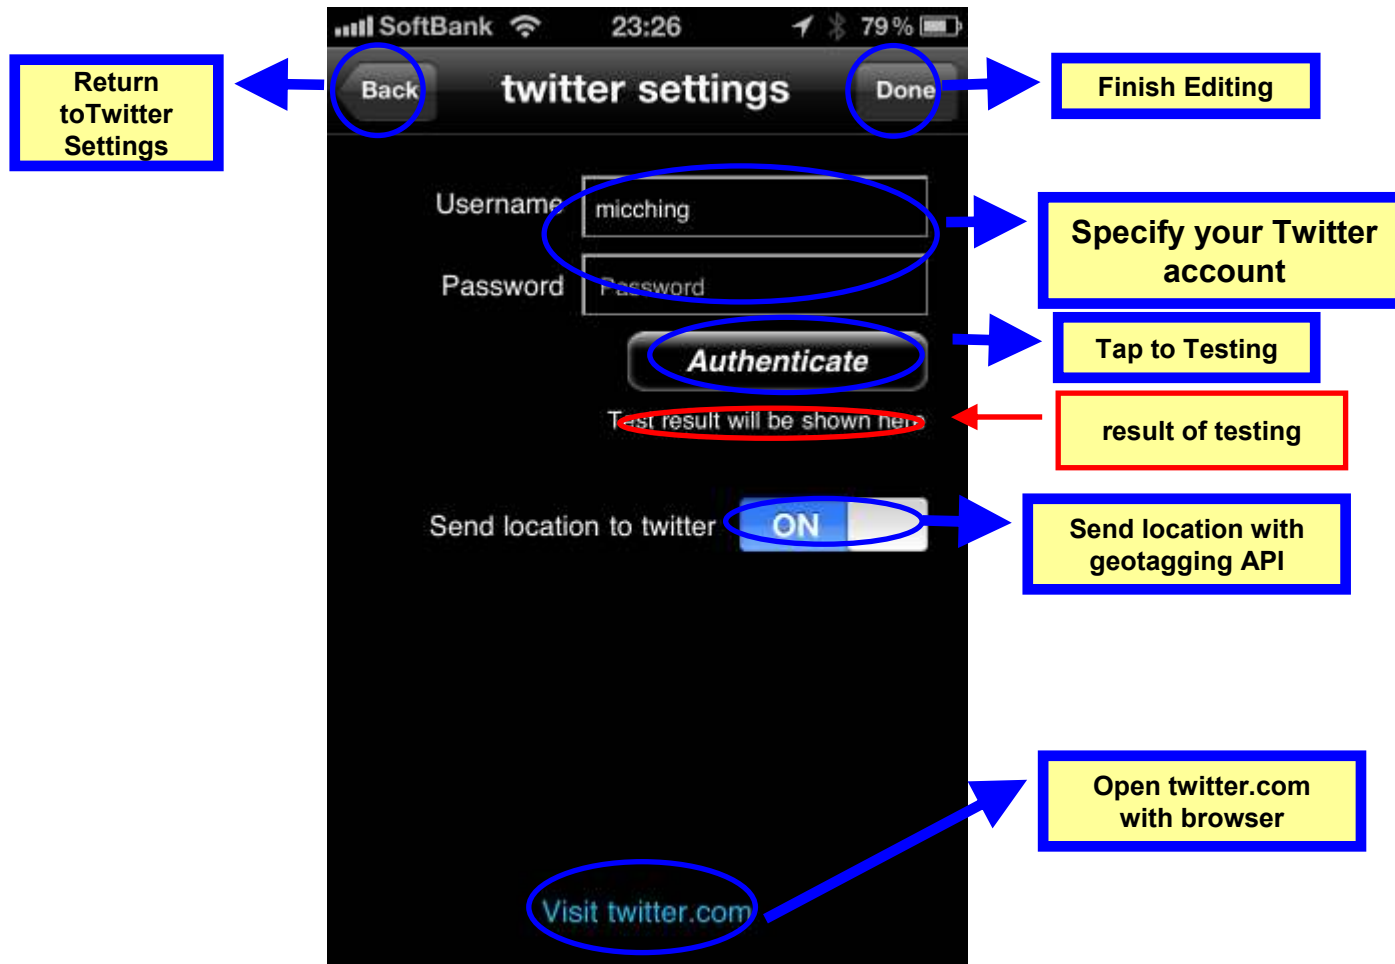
Return toTwitter Settings

SoftBank 23:26 79 %

Back twitter settings Done

Finish Editing

Username micching

Password Password

Specify your Twitter account

Authenticate

Tap to Testing

Test result will be shown here

result of testing

Send location to twitter ON

Send location with geotagging API

Open twitter.com with browser

Visit twitter.com